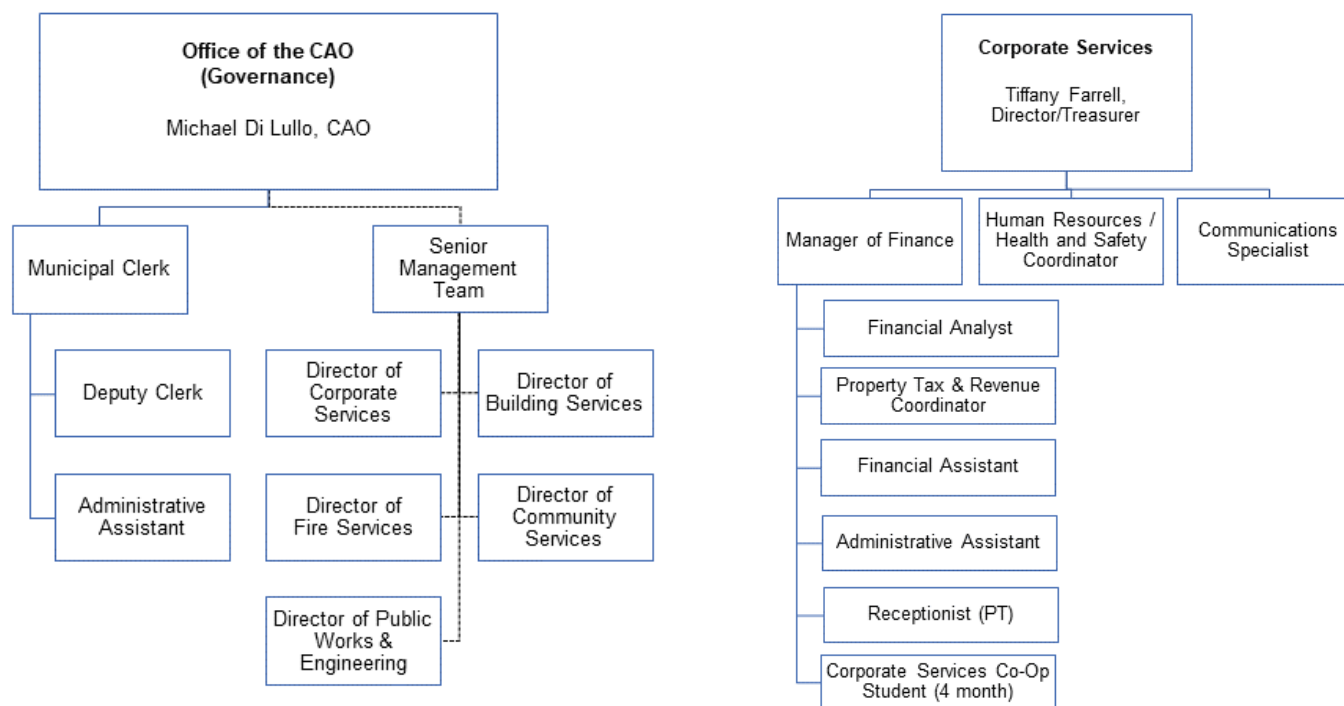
Office of the CAO
(Governance)

Michael Di Lullo, CAO

Municipal Clerk

Senior Management Team

Deputy Clerk

Administrative Assistant

Director of Corporate Services

Director of Building Services

Director of Fire Services

Director of Community Services

Director of Public Works & Engineering

Corporate Services

Tiffany Farrell, Director/Treasurer

Manager of Finance

Human Resources / Health and Safety Coordinator

Communications Specialist

Financial Analyst

Property Tax & Revenue Coordinator

Financial Assistant

Administrative Assistant

Receptionist (PT)

Corporate Services Co-Op Student (4 month)